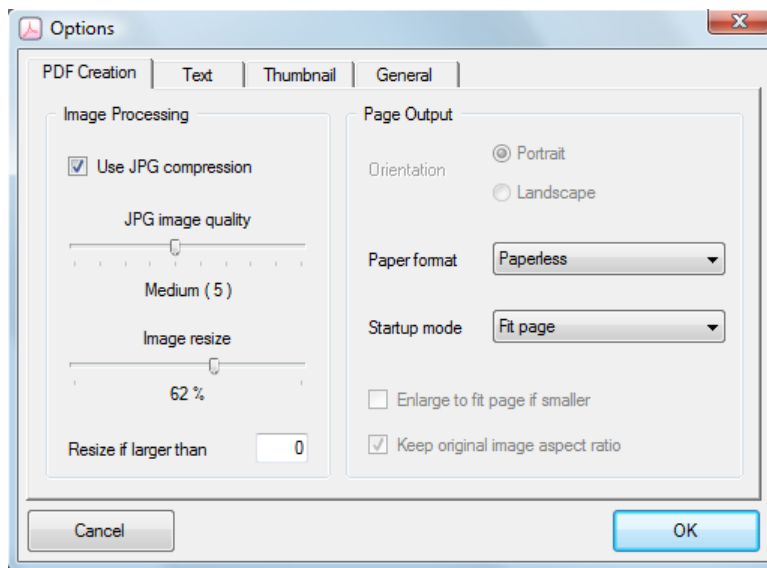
Options

PDF Creation | Text | Thumbnail | General

Image Processing

Use JPG compression

JPG image quality

Medium ( 5 )

Image resize

62 %

Resize if larger than 0

Page Output

Orientation

Portrait

Landscape

Paper format Paperless

Startup mode Fit page

Enlarge to fit page if smaller

Keep original image aspect ratio

Cancel

OK